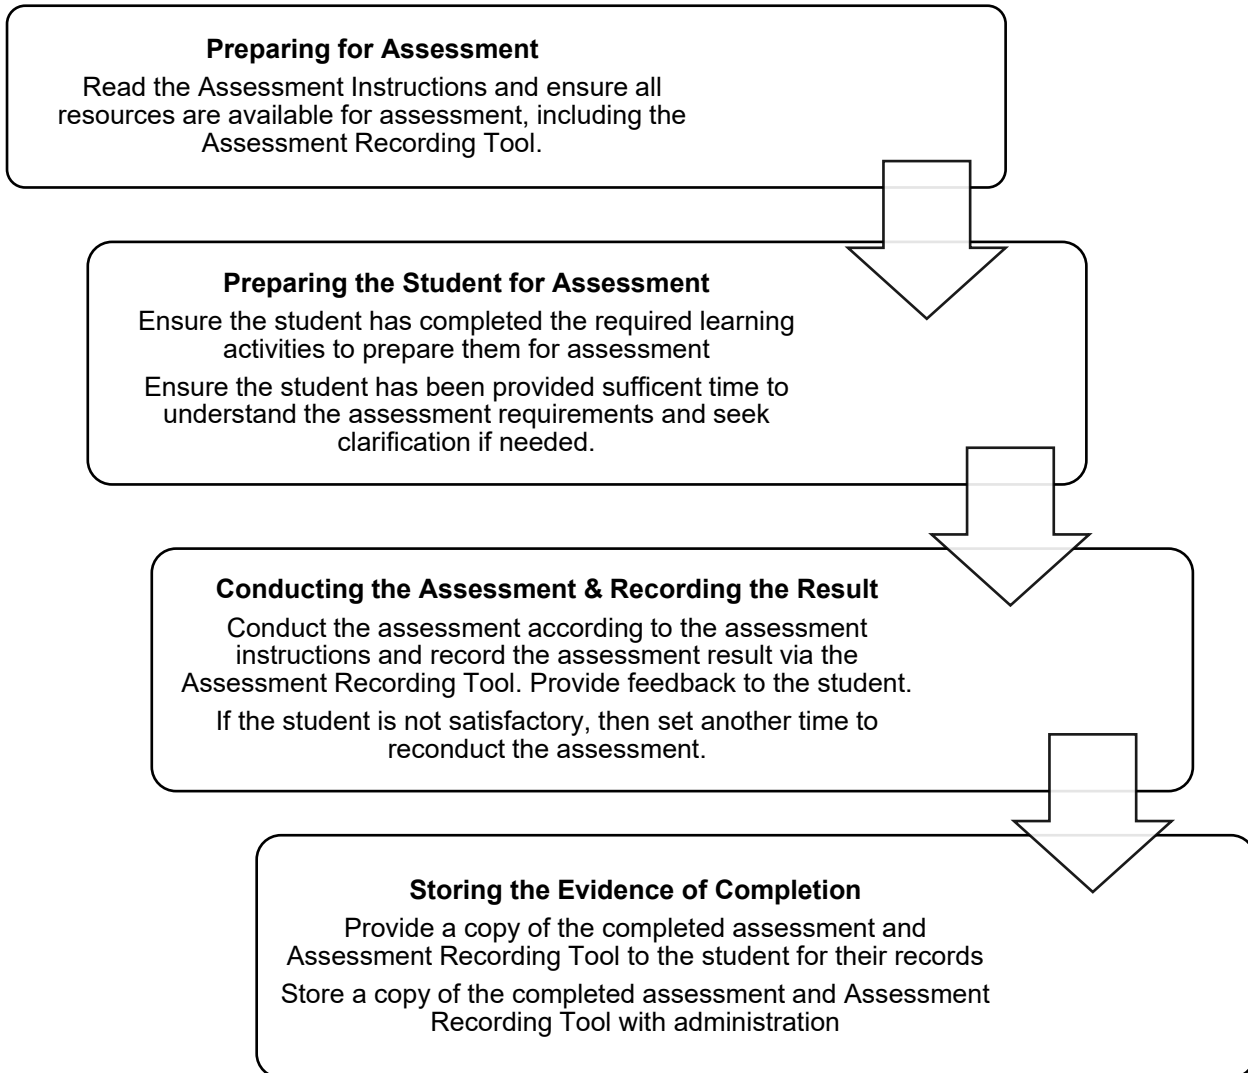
**Preparing for Assessment**

Read the Assessment Instructions and ensure all resources are available for assessment, including the Assessment Recording Tool.

**Preparing the Student for Assessment**

Ensure the student has completed the required learning activities to prepare them for assessment

Ensure the student has been provided sufficent time to understand the assessment requirements and seek clarification if needed.

**Conducting the Assessment & Recording the Result**

Conduct the assessment according to the assessment instructions and record the assessment result via the Assessment Recording Tool. Provide feedback to the student.

If the student is not satisfactory, then set another time to reconduct the assessment.

**Storing the Evidence of Completion**

Provide a copy of the completed assessment and Assessment Recording Tool to the student for their records

Store a copy of the completed assessment and Assessment Recording Tool with administration